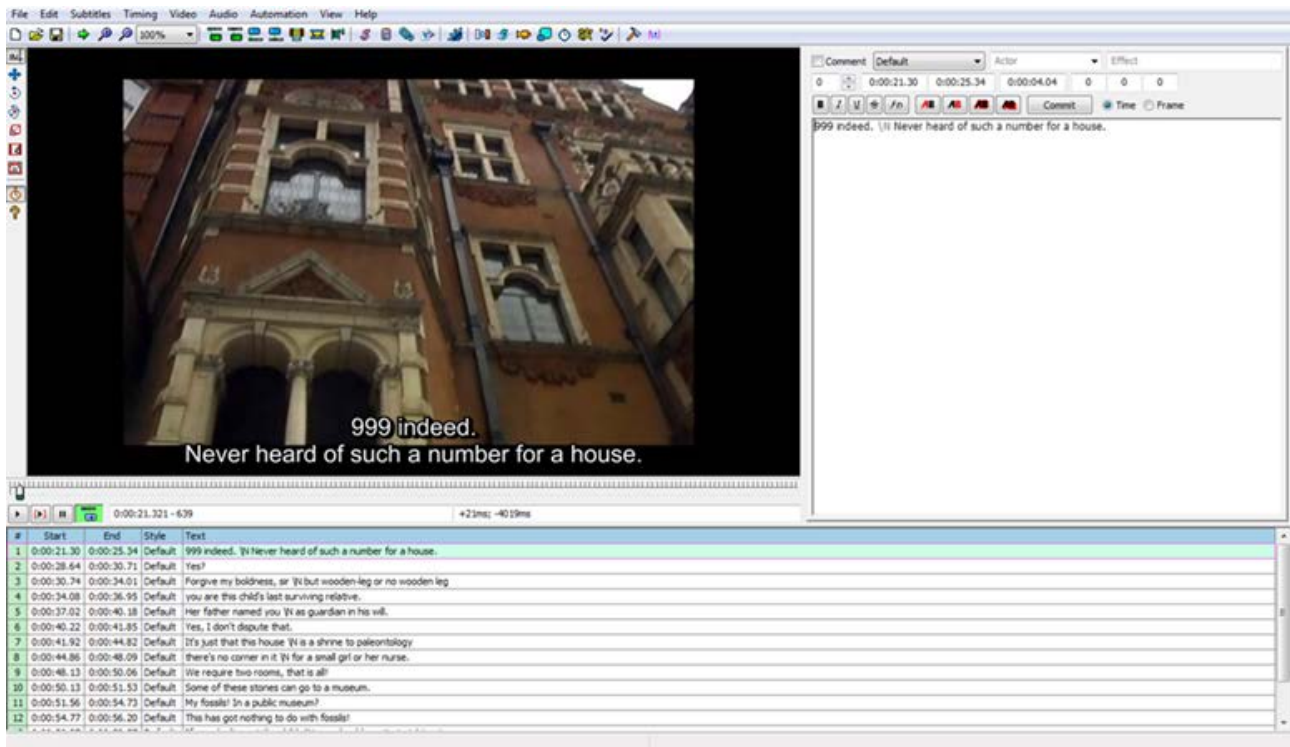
File Edit Subtitles Timing Video Audio Automation View Help

100%

999 indeed.
Never heard of such a number for a house.

0:00:21.321 - 639

+21ms; -4019ms

Comment Default Actor Effect

0 0:00:21.30 0:00:25.34 0:00:04.04 0 0 0

B I U S fn AB AB AB AB Commit Time Frame

999 indeed. \N Never heard of such a number for a house.

| # | Start | End | Style | Text |
|---|---|---|---|---|
| 1 | 0:00:21.30 | 0:00:25.34 | Default | 999 indeed. \N Never heard of such a number for a house. |
| 2 | 0:00:28.64 | 0:00:30.71 | Default | Yes? |
| 3 | 0:00:30.74 | 0:00:34.01 | Default | Forgive my boldness, sir \N but wooden-leg or no wooden leg |
| 4 | 0:00:34.08 | 0:00:36.95 | Default | you are this child's last surviving relative. |
| 5 | 0:00:37.02 | 0:00:40.18 | Default | Her father named you \N as guardian in his will. |
| 6 | 0:00:40.22 | 0:00:41.85 | Default | Yes, I don't dispute that. |
| 7 | 0:00:41.92 | 0:00:44.82 | Default | It's just that this house \N is a shrine to paleontology |
| 8 | 0:00:44.86 | 0:00:48.09 | Default | there's no corner in it \N for a small girl or her nurse. |
| 9 | 0:00:48.13 | 0:00:50.06 | Default | We require two rooms, that is all! |
| 10 | 0:00:50.13 | 0:00:51.53 | Default | Some of these stones can go to a museum. |
| 11 | 0:00:51.56 | 0:00:54.73 | Default | My fossils! In a public museum? |
| 12 | 0:00:54.77 | 0:00:56.20 | Default | This has got nothing to do with fossils! |